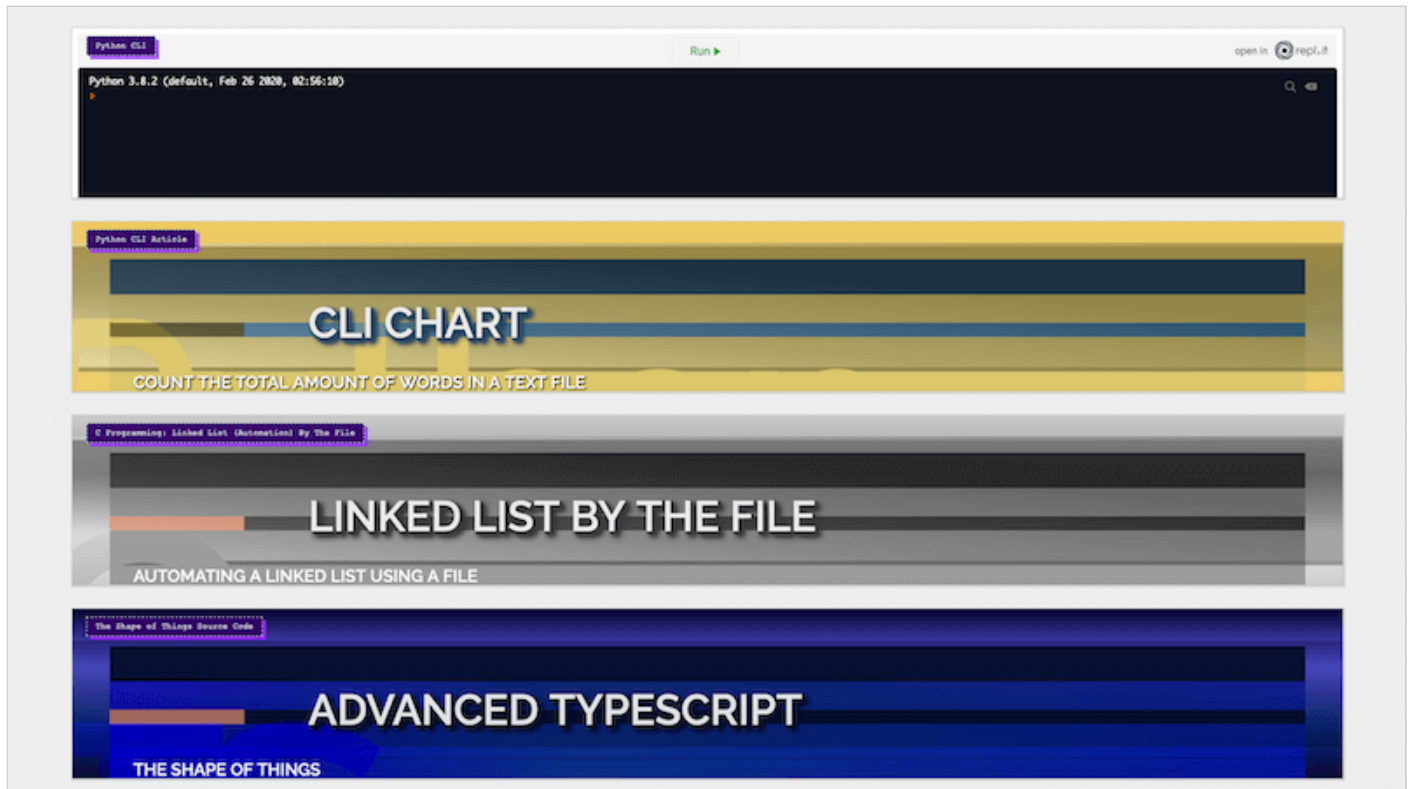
Python CLI

Run ▶

open in repl.it

Python 3.8.2 (default, Feb 26 2020, 02:56:10)

Python CLI Article

CLI CHART

COUNT THE TOTAL AMOUNT OF WORDS IN A TEXT FILE

C Programming: Linked List (Automation) By The File

LINKED LIST BY THE FILE

AUTOMATING A LINKED LIST USING A FILE

The Shape of Things Source Code

ADVANCED TYPESCRIPT

THE SHAPE OF THINGS